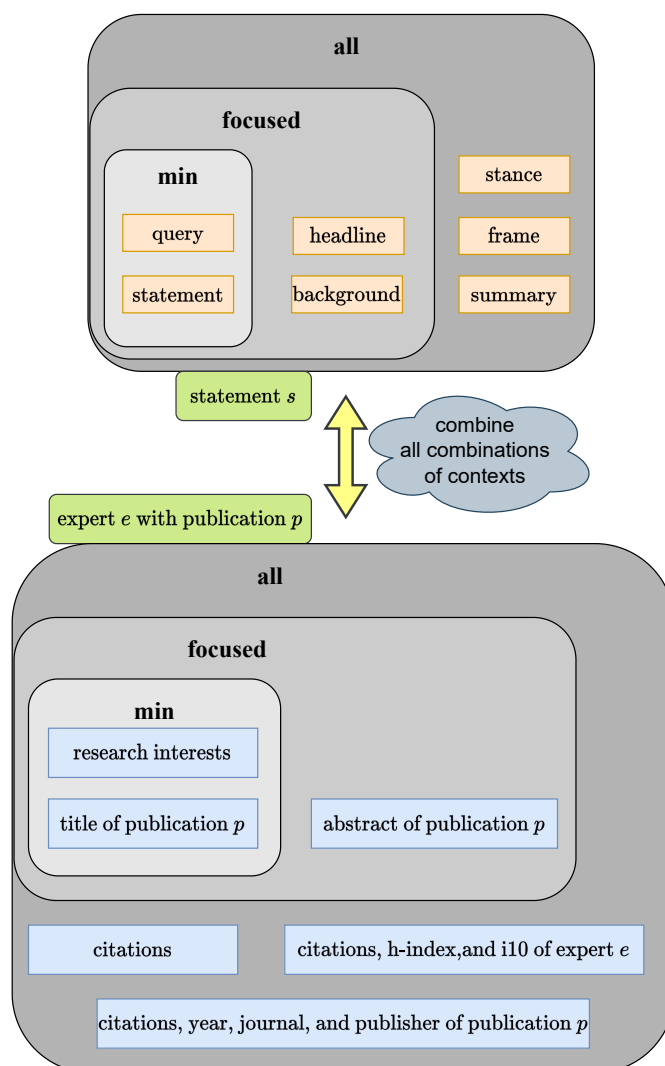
all

focused

min

query

statement

headline

background

stance

frame

summary

statement $s$

combine all combinations of contexts

expert $e$ with publication $p$

all

focused

min

research interests

title of publication $p$

abstract of publication $p$

citations

citations, h-index,and i10 of expert $e$

citations, year, journal, and publisher of publication $p$